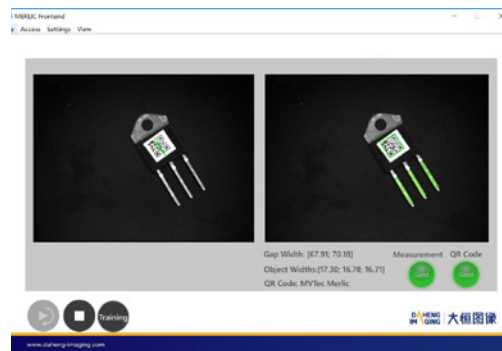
MERLIC Frontend
Access Settings View

Gap Width: [67.91; 70.18]
Object Widths:[17.30; 16.78; 16.71]
QR Code: MVTec Merlic

Measurement
QR Code

Training

DAHENG IMAGING 大恒图像

www.daheng-imaging.com